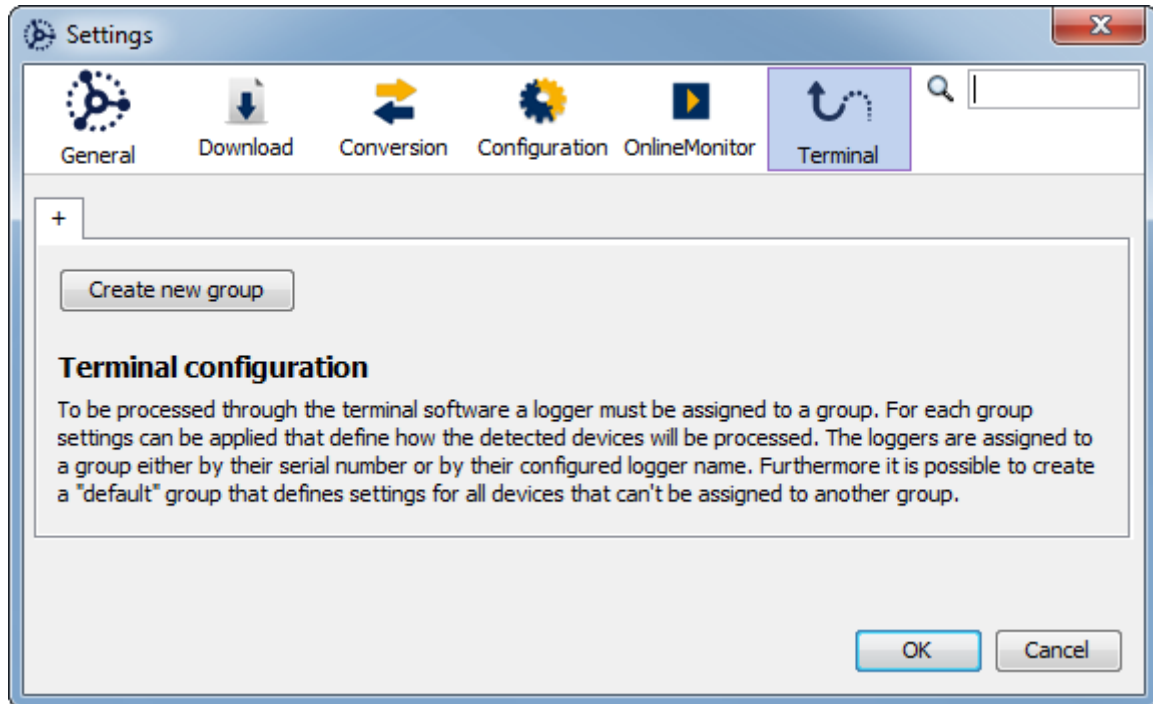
Settings

General Download Conversion Configuration OnlineMonitor Terminal

+

Create new group

**Terminal configuration**

To be processed through the terminal software a logger must be assigned to a group. For each group settings can be applied that define how the detected devices will be processed. The loggers are assigned to a group either by their serial number or by their configured logger name. Furthermore it is possible to create a "default" group that defines settings for all devices that can't be assigned to another group.

OK Cancel